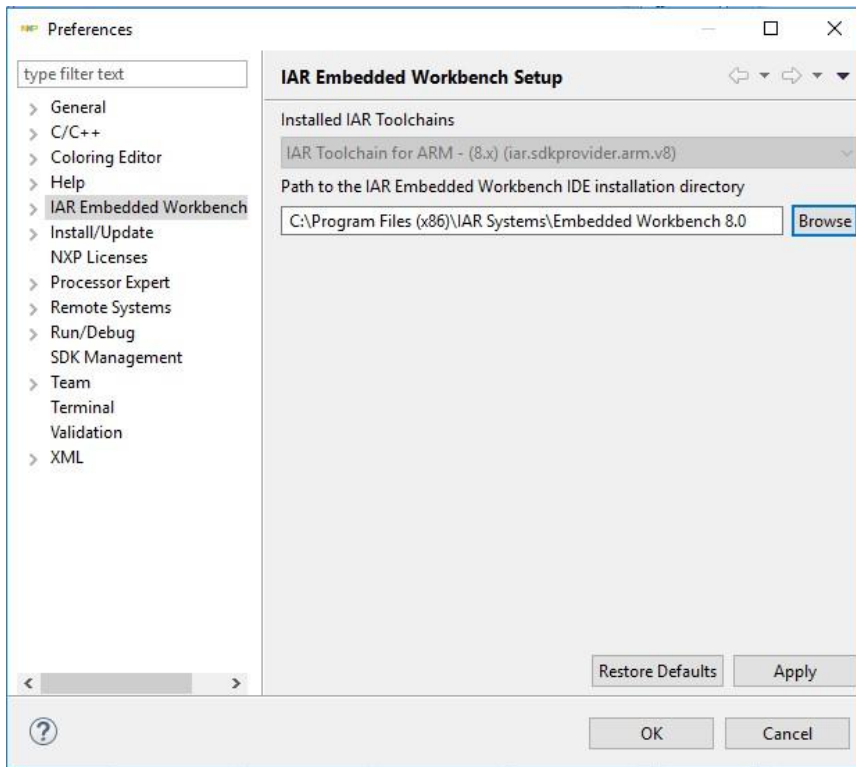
Preferences

type filter text

General
C/C++
Coloring Editor
Help
IAR Embedded Workbench
Install/Update
NXP Licenses
Processor Expert
Remote Systems
Run/Debug
SDK Management
Team
Terminal
Validation
XML

IAR Embedded Workbench Setup

Installed IAR Toolchains

IAR Toolchain for ARM - (8.x) (iar.sdkprovider.arm.v8)

Path to the IAR Embedded Workbench IDE installation directory

C:\Program Files (x86)\IAR Systems\Embedded Workbench 8.0

Browse

Restore Defaults

Apply

OK

Cancel